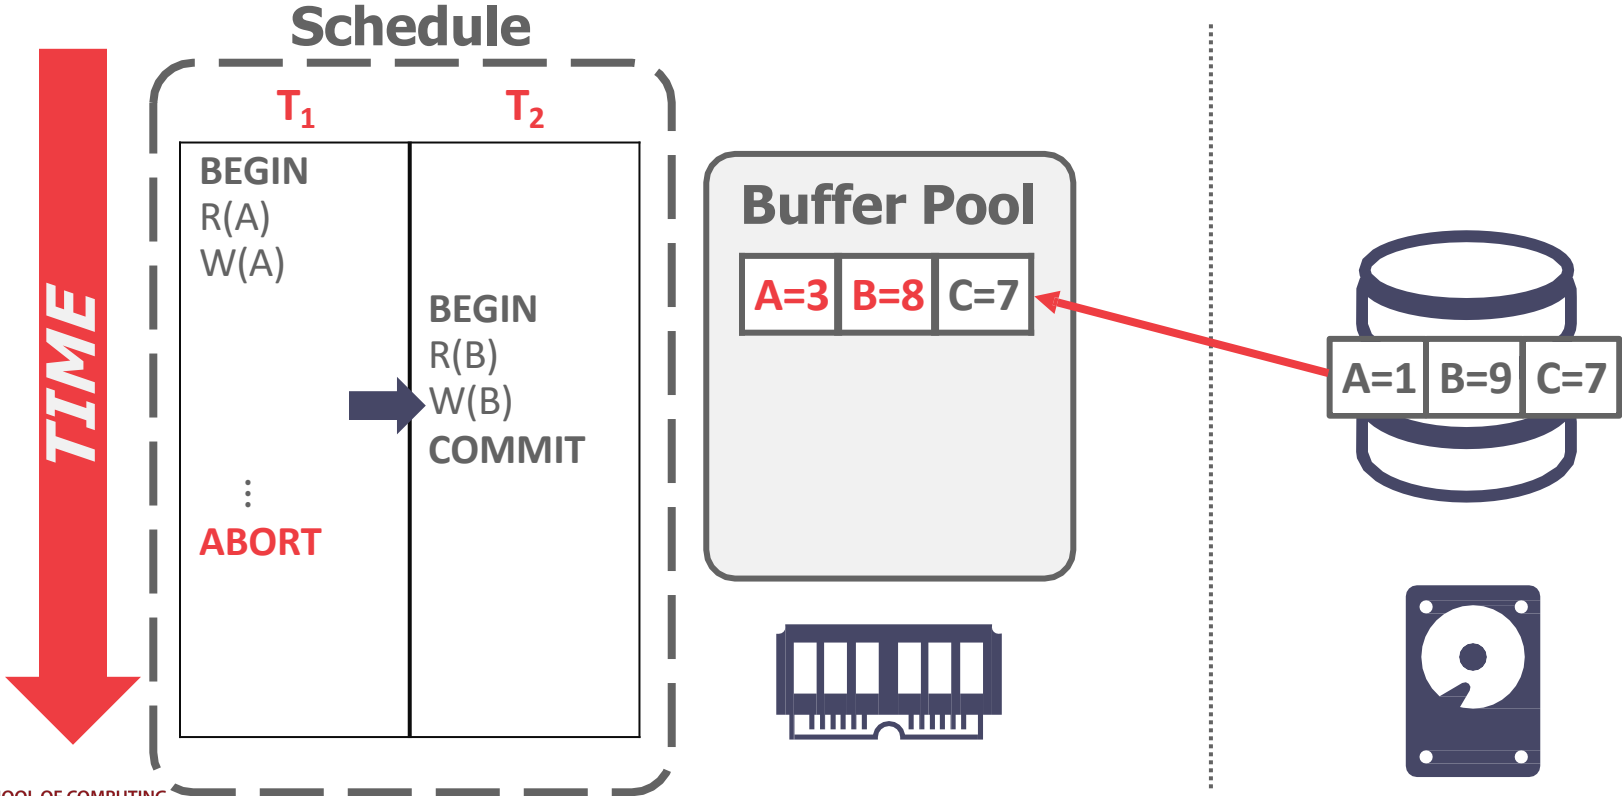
TIME

Schedule

| $T_1$ | $T_2$ |
|---|---|
| BEGIN<br>R(A)<br>W(A) | |
| | BEGIN<br>R(B)<br>W(B)<br>COMMIT |
| ⋮<br>ABORT | |

Buffer Pool

| A=3 | B=8 | C=7 |
|---|---|---|

| A=1 | B=9 | C=7 |
|---|---|---|

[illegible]OOL OF COMPUTING